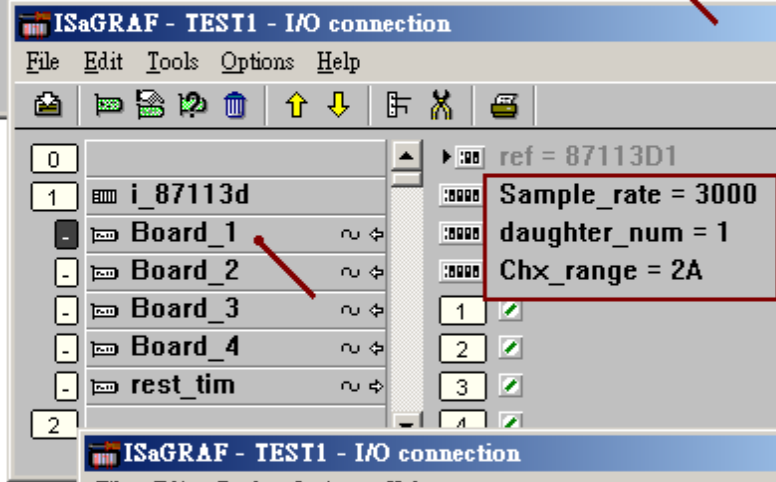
ISaGRAF - TEST1 - I/O connection

File Edit Tools Options Help

0
1 i_87113d
- Board_1
- Board_2
- Board_3
- Board_4
- rest_tim
2

ref = 87113D1
Sample_rate = 3000
daughter_num = 1
Chx_range = 2A
1
2
3
4

ISaGRAF - TEST1 - I/O connection